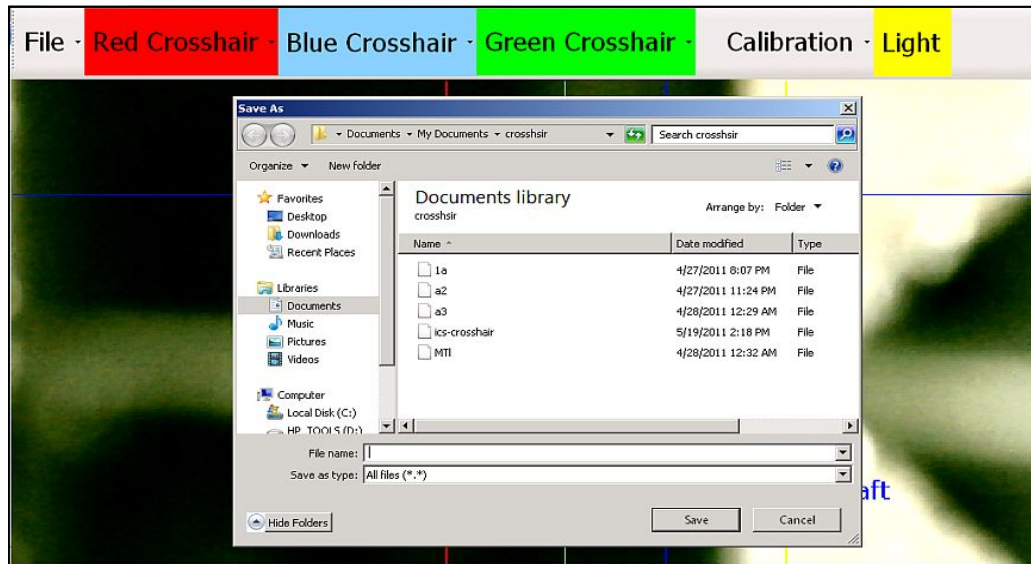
File · Red Crosshair · Blue Crosshair · Green Crosshair · Calibration · Light

Save As

Documents ▸ My Documents ▸ crosshsir

Search crosshsir

Organize ▾ New folder

Favorites
Desktop
Downloads
Recent Places

Libraries
Documents
Music
Pictures
Videos

Computer
Local Disk (C:)
HP_TOOLS (D:)

Documents library
crosshsir

Arrange by: Folder ▾

| Name | Date modified | Type |
|---|---|---|
| 1a | 4/27/2011 8:07 PM | File |
| a2 | 4/27/2011 11:24 PM | File |
| a3 | 4/28/2011 12:29 AM | File |
| ics-crosshair | 5/19/2011 2:18 PM | File |
| MTI | 4/28/2011 12:32 AM | File |

File name:
Save as type: All files (*.*)

Hide Folders

Save

Cancel

aft